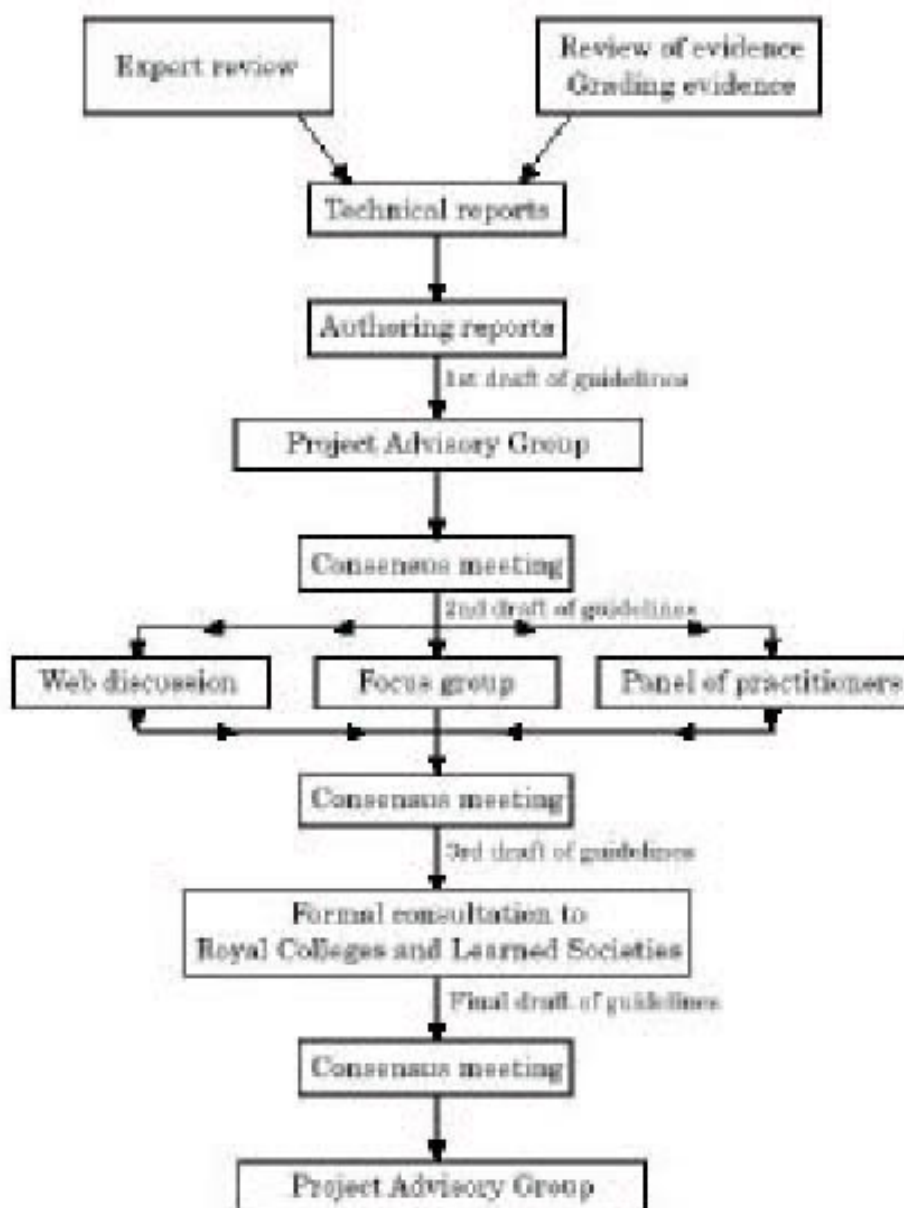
Expert review

Review of evidence
Grading evidence

Technical reports

Authoring reports

1st draft of guidelines

Project Advisory Group

Consensus meeting

2nd draft of guidelines

Web discussion

Focus group

Panel of practitioners

Consensus meeting

3rd draft of guidelines

Formal consultation to Royal Colleges and Learned Societies

Final draft of guidelines

Consensus meeting

Project Advisory Group